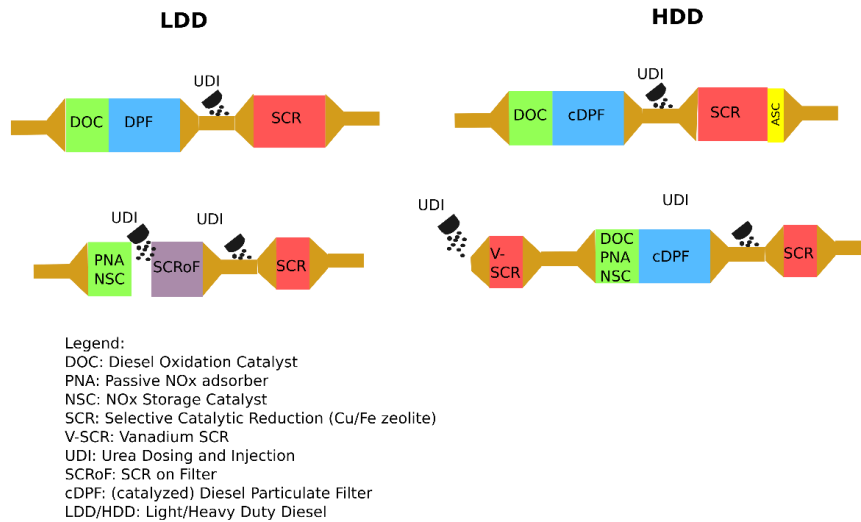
LDD

HDD

UDI

DOC

DPF

SCR

UDI

DOC

cDPF

SCR

ASC

UDI

UDI

PNA
NSC

SCRoF

SCR

UDI

UDI

V-SCR

DOC
PNA
NSC

cDPF

SCR

Legend:
DOC: Diesel Oxidation Catalyst
PNA: Passive NOx adsorber
NSC: NOx Storage Catalyst
SCR: Selective Catalytic Reduction (Cu/Fe zeolite)
V-SCR: Vanadium SCR
UDI: Urea Dosing and Injection
SCRoF: SCR on Filter
cDPF: (catalyzed) Diesel Particulate Filter
LDD/HDD: Light/Heavy Duty Diesel